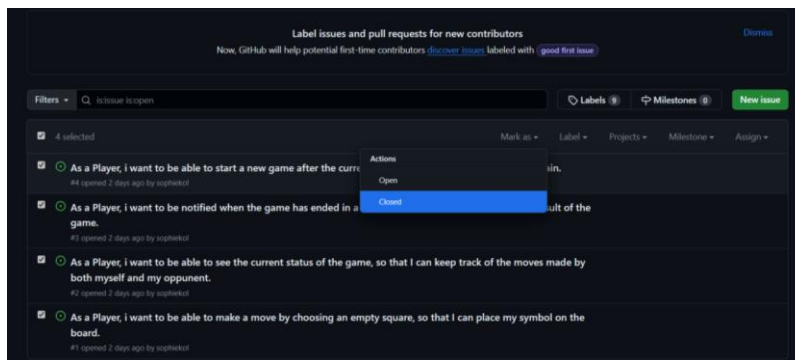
Label issues and pull requests for new contributors

Now, GitHub will help potential first-time contributors discover issues labeled with good first issue

Dismiss

Filters Q is:issue is:open

Labels 9 Milestones 0 New issue

4 selected

Mark as Label Projects Milestone Assign

Actions

Open

Closed

As a Player, i want to be able to start a new game after the curr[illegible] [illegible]ain.

#4 opened 2 days ago by sophiekol

As a Player, i want to be notified when the game has ended in a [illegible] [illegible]sult of the game.

#3 opened 2 days ago by sophiekol

As a Player, i want to be able to see the current status of the game, so that I can keep track of the moves made by both myself and my oppunent.

#2 opened 2 days ago by sophiekol

As a Player, i want to be able to make a move by choosing an empty square, so that I can place my symbol on the board.

#1 opened 2 days ago by sophiekol